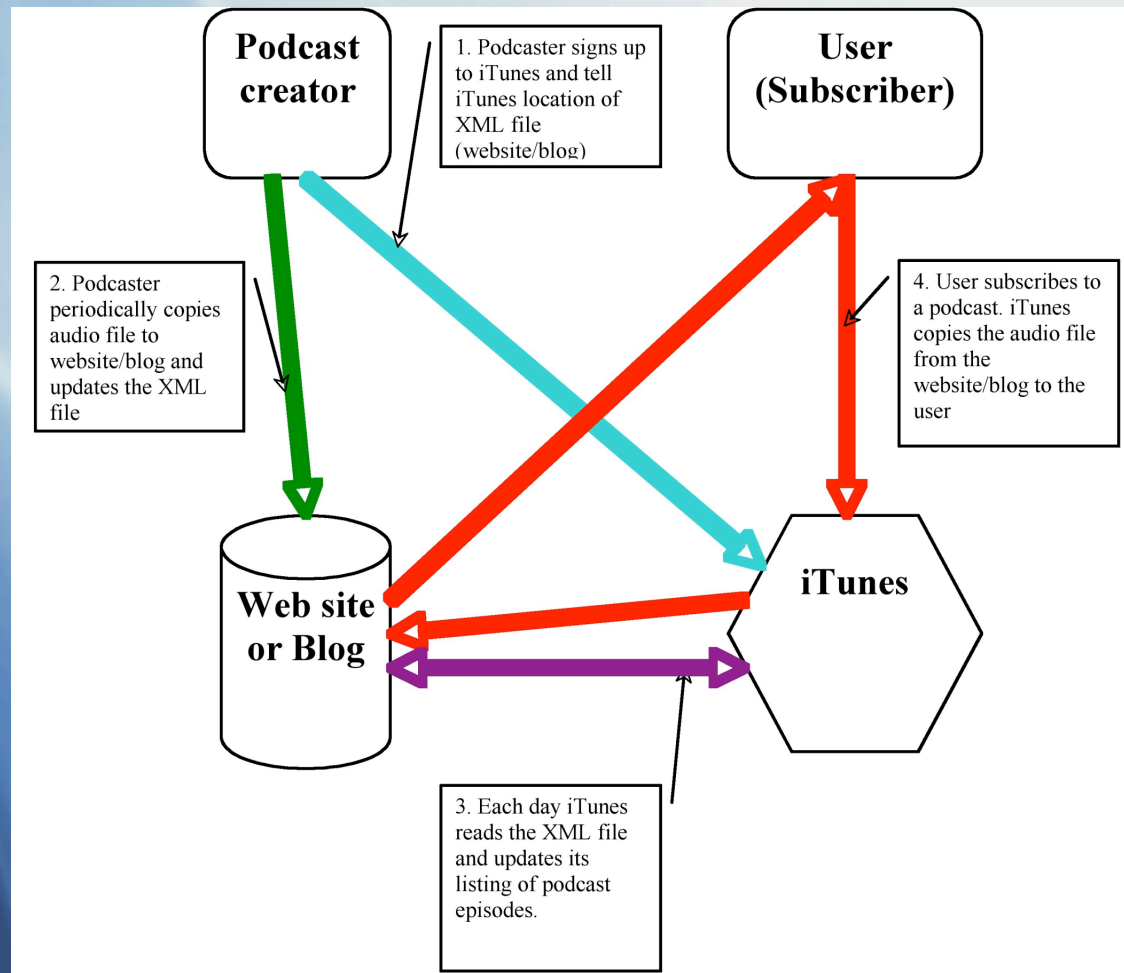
Podcast creator

1. Podcaster signs up to iTunes and tell iTunes location of XML file (website/blog)

User (Subscriber)

2. Podcaster periodically copies audio file to website/blog and updates the XML file

4. User subscribes to a podcast. iTunes copies the audio file from the website/blog to the user

Web site or Blog

iTunes

3. Each day iTunes reads the XML file and updates its listing of podcast episodes.